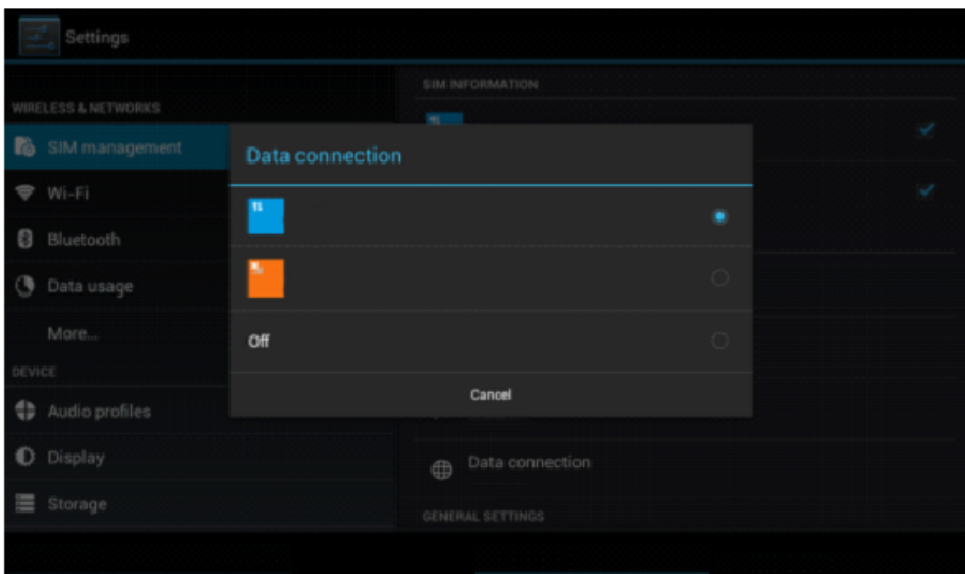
Settings

WIRELESS & NETWORKS

SIM management

Wi-Fi

Bluetooth

Data usage

More...

DEVICE

Audio profiles

Display

Storage

SIM INFORMATION

Data connection

1

2

Off

Cancel

Data connection

GENERAL SETTINGS